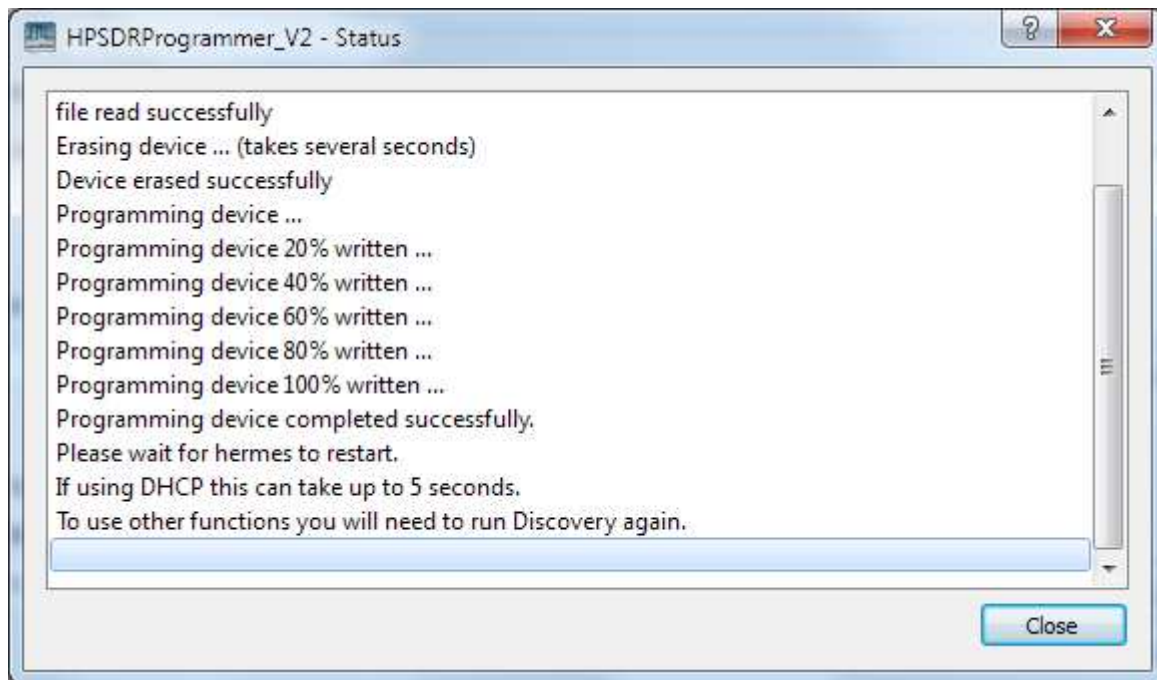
HPSDRProgrammer_V2 - Status

file read successfully
Erasing device ... (takes several seconds)
Device erased successfully
Programming device ...
Programming device 20% written ...
Programming device 40% written ...
Programming device 60% written ...
Programming device 80% written ...
Programming device 100% written ...
Programming device completed successfully.
Please wait for hermes to restart.
If using DHCP this can take up to 5 seconds.
To use other functions you will need to run Discovery again.

Close